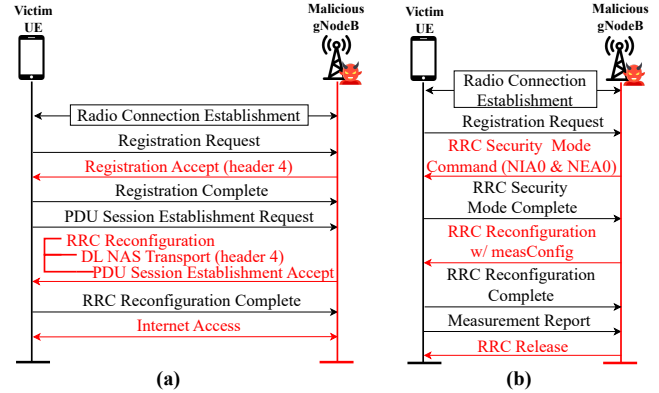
Victim UE

Malicious gNodeB

Radio Connection Establishment

Registration Request

Registration Accept (header 4)

Registration Complete

PDU Session Establishment Request

RRC Reconfiguration

DL NAS Transport (header 4)

PDU Session Establishment Accept

RRC Reconfiguration Complete

Internet Access

(a)

Victim UE

Malicious gNodeB

Radio Connection Establishment

Registration Request

RRC Security Mode Command (NIA0 & NEA0)

RRC Security Mode Complete

RRC Reconfiguration w/ measConfig

RRC Reconfiguration Complete

Measurement Report

RRC Release

(b)